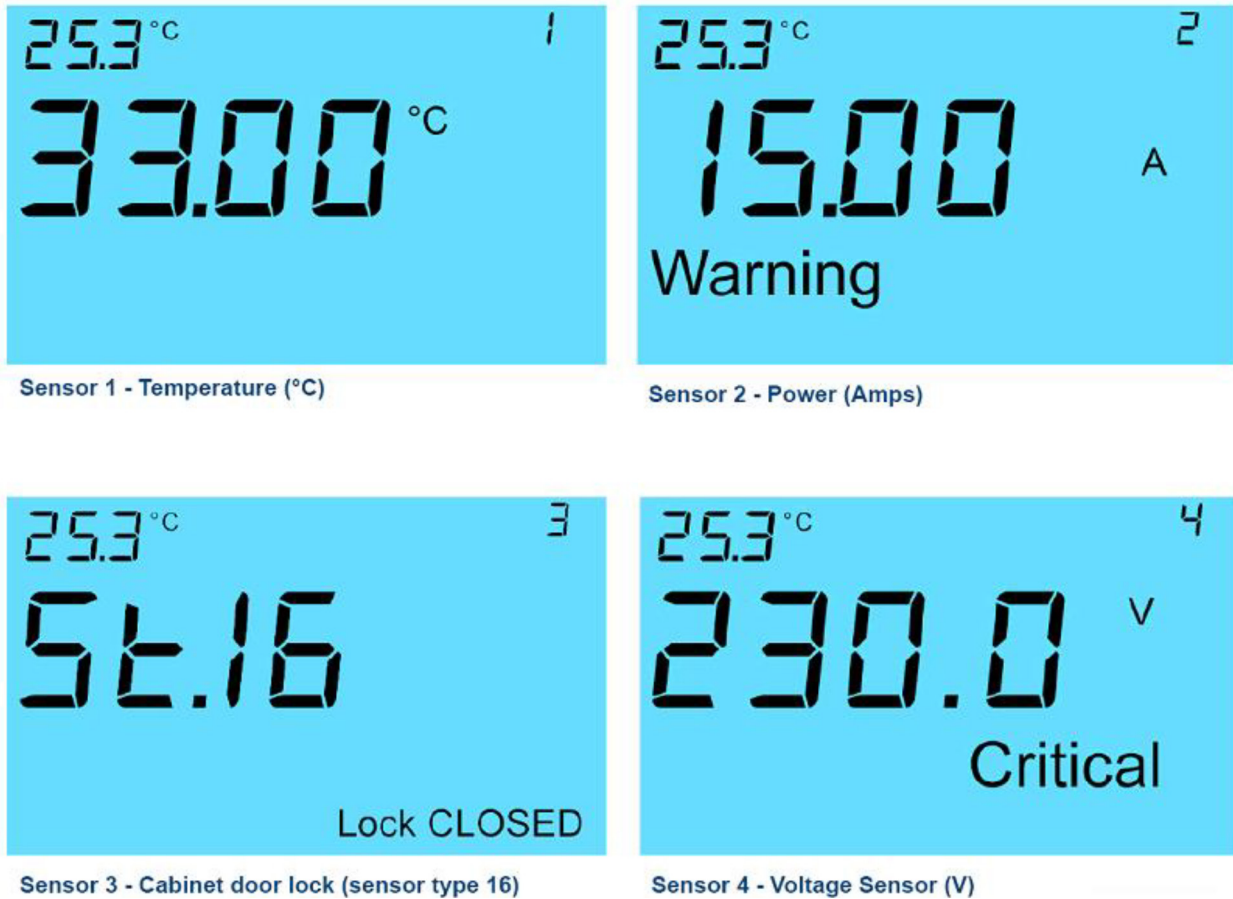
25.3 °C 1

33.00 °C

Sensor 1 - Temperature (°C)

25.3 °C 2

15.00 A

Warning

Sensor 2 - Power (Amps)

25.3 °C 3

St.16

Lock CLOSED

Sensor 3 - Cabinet door lock (sensor type 16)

25.3 °C 4

230.0 V

Critical

Sensor 4 - Voltage Sensor (V)